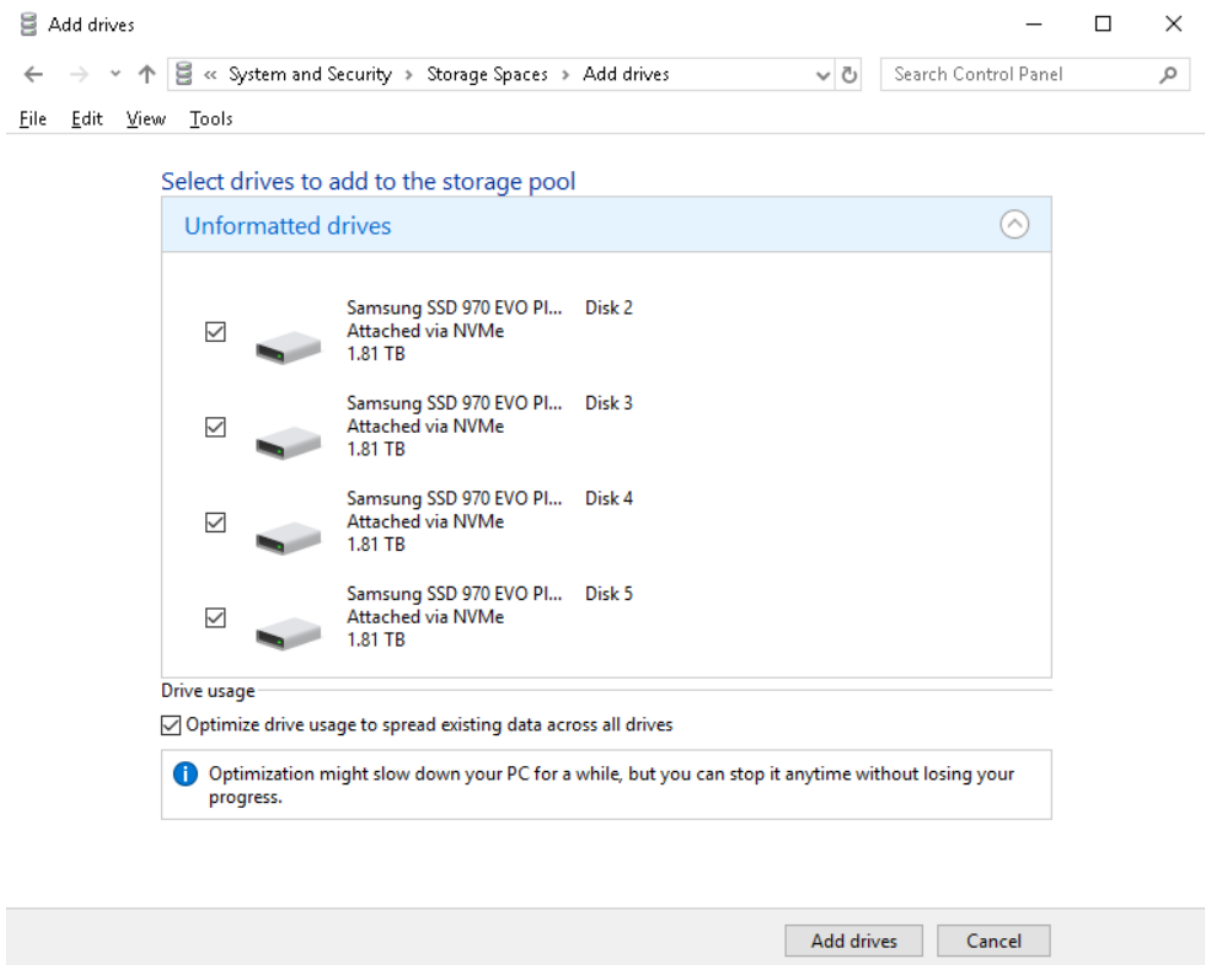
Add drives

« System and Security › Storage Spaces › Add drives

Search Control Panel

File Edit View Tools

Select drives to add to the storage pool

Unformatted drives

Samsung SSD 970 EVO Pl... Disk 2
Attached via NVMe
1.81 TB

Samsung SSD 970 EVO Pl... Disk 3
Attached via NVMe
1.81 TB

Samsung SSD 970 EVO Pl... Disk 4
Attached via NVMe
1.81 TB

Samsung SSD 970 EVO Pl... Disk 5
Attached via NVMe
1.81 TB

Drive usage

Optimize drive usage to spread existing data across all drives

Optimization might slow down your PC for a while, but you can stop it anytime without losing your progress.

Add drives

Cancel